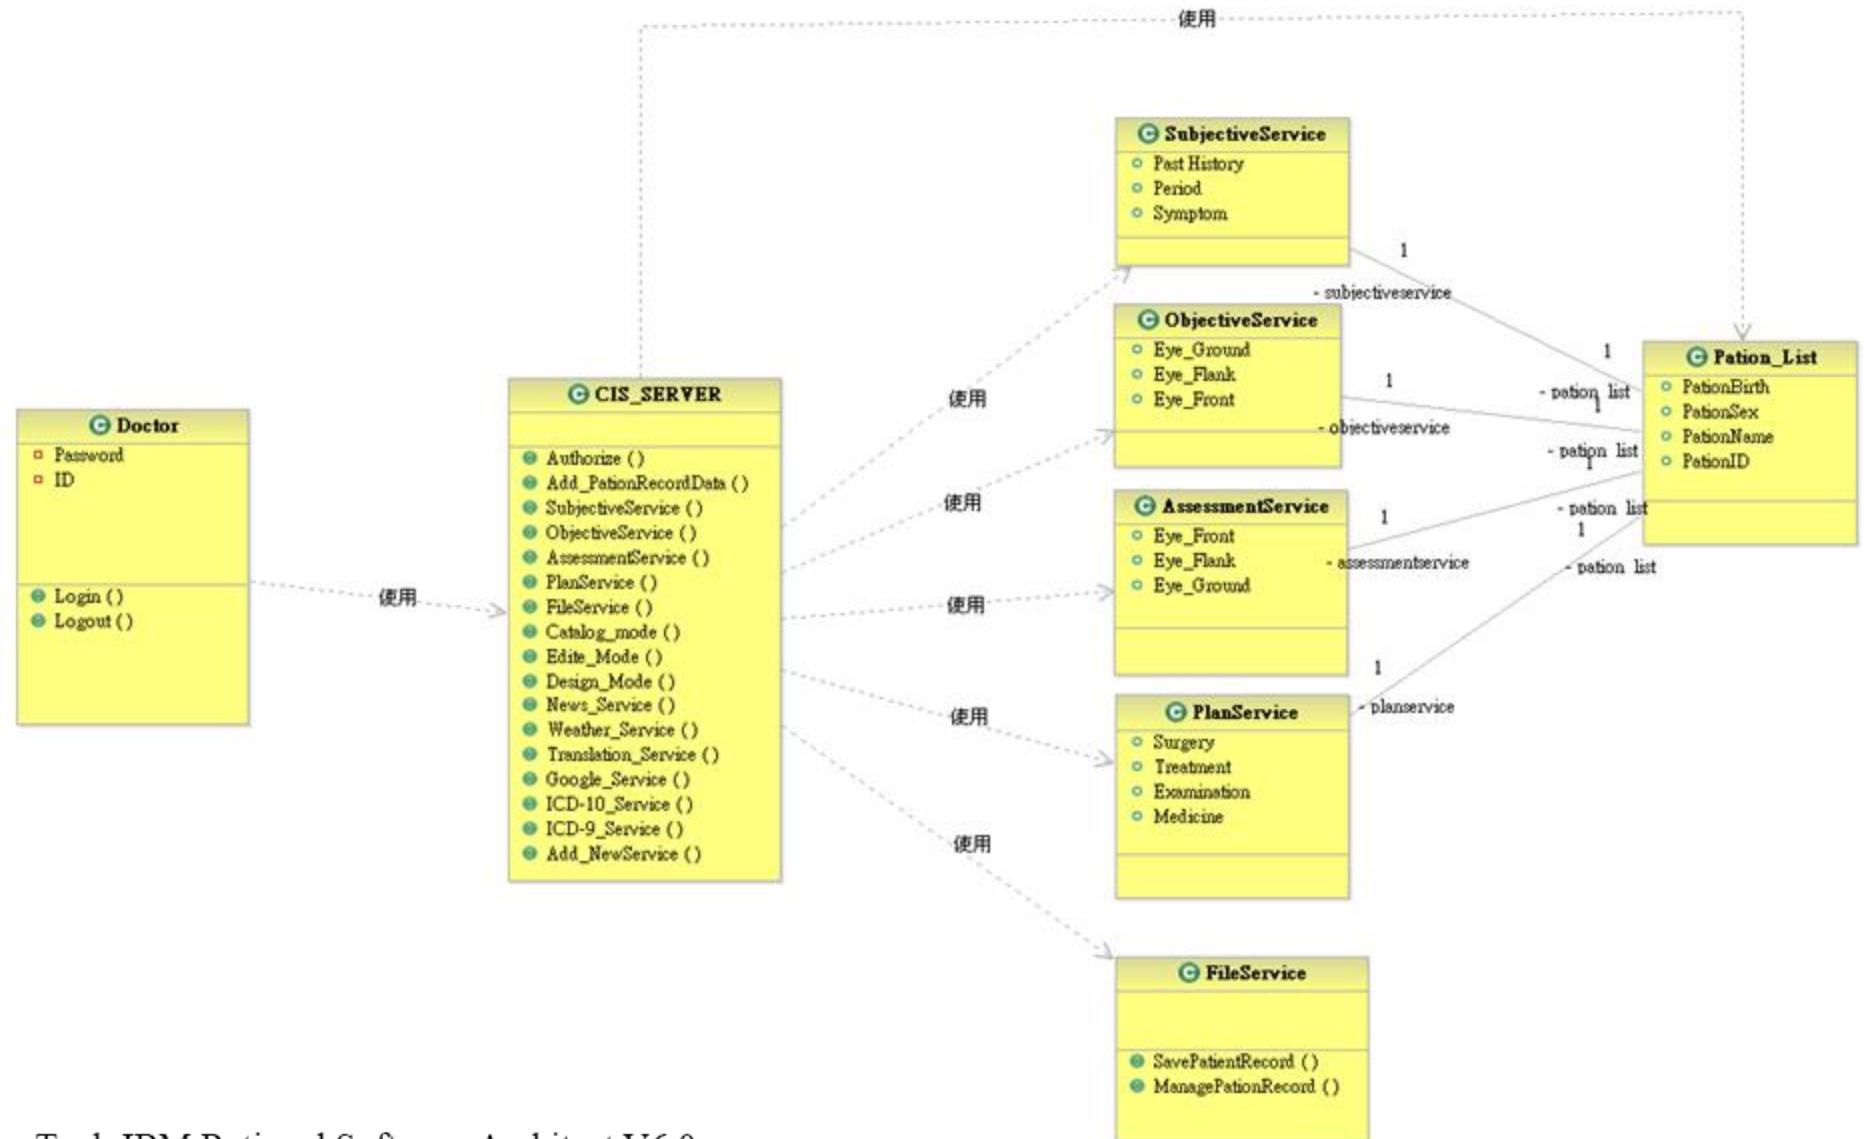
使用

SubjectiveService
Past History
Period
Symptom

ObjectiveService
Eye_Ground
Eye_Flank
Eye_Front

AssessmentService
Eye_Front
Eye_Flank
Eye_Ground

PlanService
Surgery
Treatment
Examination
Medicine

FileService
SavePatientRecord ()
ManagePationRecord ()

Pation_List
PationBirth
PationSex
PationName
PationID

Doctor
Password
ID
Login ()
Logout ()

使用

CIS_SERVER
Authorize ()
Add_PationRecordData ()
SubjectiveService ()
ObjectiveService ()
AssessmentService ()
PlanService ()
FileService ()
Catalog_mode ()
Edite_Mode ()
Design_Mode ()
News_Service ()
Weather_Service ()
Translation_Service ()
Google_Service ()
ICD-10_Service ()
ICD-9_Service ()
Add_NewService ()

使用
使用
使用
使用
使用

1
- subjectiveservice
1
- pation list
1
- objectiveservice
1
- pation list
1
1
- assessmentservice
- pation list
1
- pation list
1
- planservice
1

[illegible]